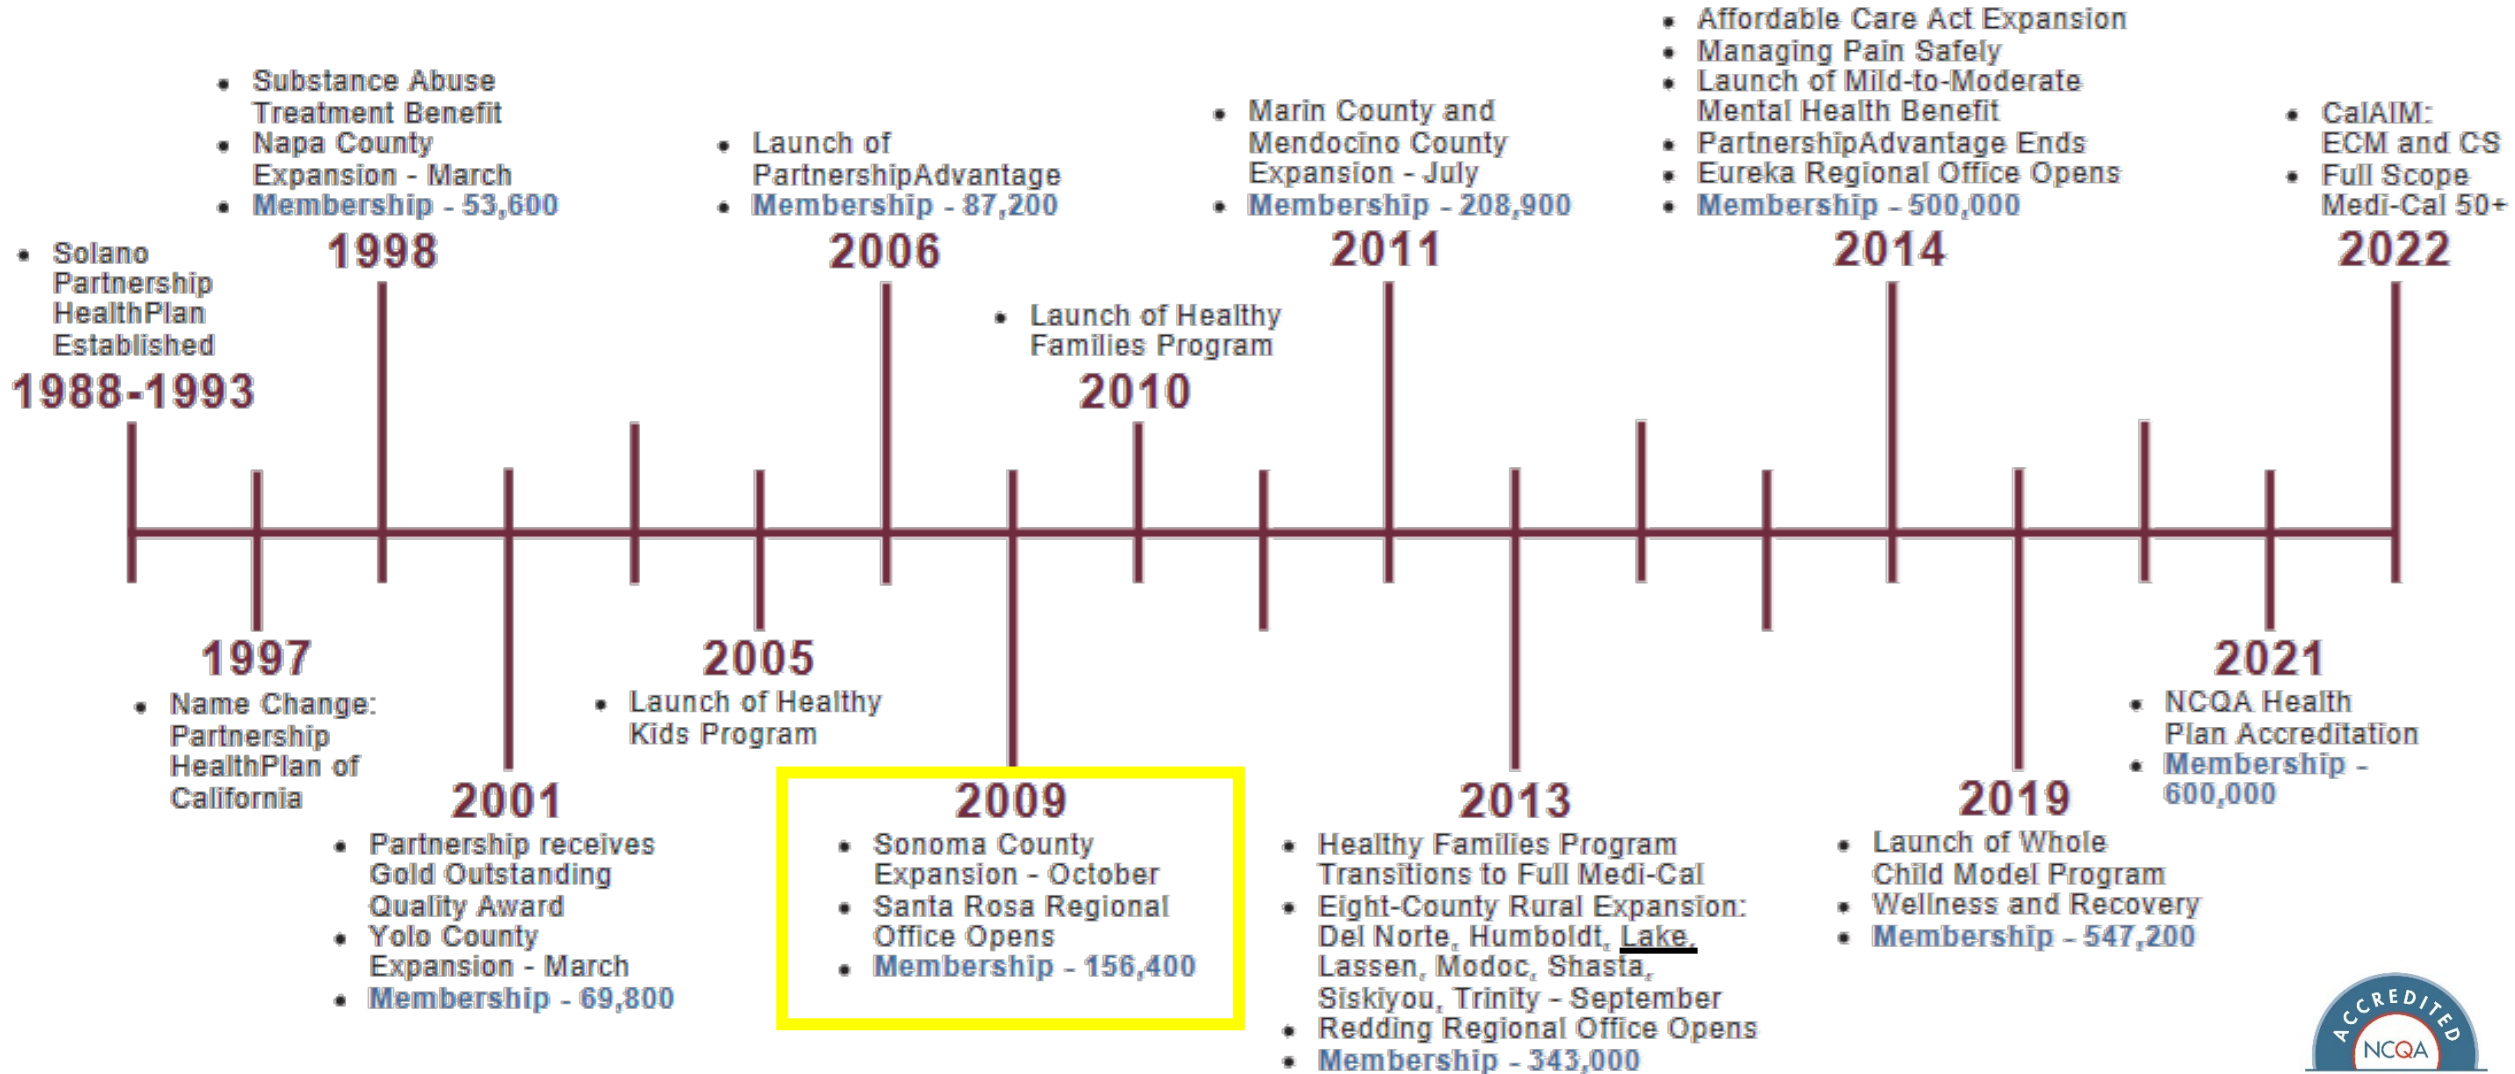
- Solano Partnership HealthPlan Established

1988-1993

- Substance Abuse Treatment Benefit
- Napa County Expansion - March
- Membership - 53,600

1998

- Launch of PartnershipAdvantage
- Membership - 87,200

2006

- Launch of Healthy Families Program

2010

- Marin County and Mendocino County Expansion - July
- Membership - 208,900

2011

- Affordable Care Act Expansion
- Managing Pain Safely
- Launch of Mild-to-Moderate Mental Health Benefit
- PartnershipAdvantage Ends
- Eureka Regional Office Opens
- Membership - 500,000

2014

- CalAIM: ECM and CS
- Full Scope Medi-Cal 50+

2022

1997

- Name Change: Partnership HealthPlan of California

2001

- Partnership receives Gold Outstanding Quality Award
- Yolo County Expansion - March
- Membership - 69,800

2005

- Launch of Healthy Kids Program

2009

- Sonoma County Expansion - October
- Santa Rosa Regional Office Opens
- Membership - 156,400

2013

- Healthy Families Program Transitions to Full Medi-Cal
- Eight-County Rural Expansion: Del Norte, Humboldt, Lake, Lassen, Modoc, Shasta, Siskiyou, Trinity - September
- Redding Regional Office Opens
- Membership - 343,000

2019

- Launch of Whole Child Model Program
- Wellness and Recovery
- Membership - 547,200

2021

- NCQA Health Plan Accreditation
- Membership - 600,000

ACCREDITED
NCQA